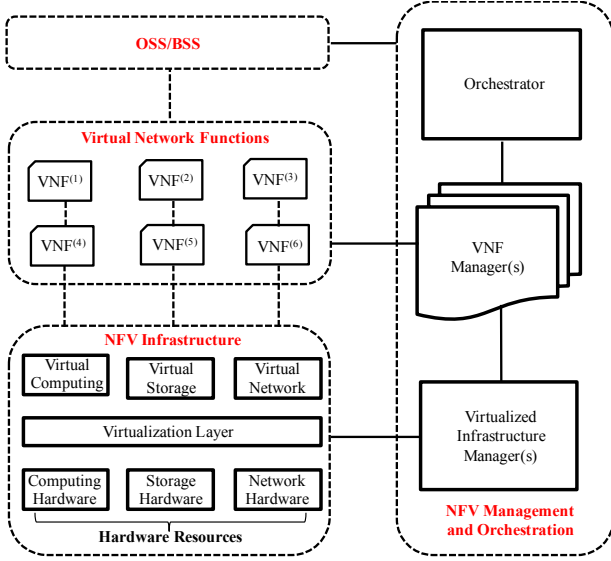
OSS/BSS

Orchestrator

Virtual Network Functions

VNF$^{(1)}$

VNF$^{(2)}$

VNF$^{(3)}$

VNF$^{(4)}$

VNF$^{(5)}$

VNF$^{(6)}$

VNF Manager(s)

NFV Infrastructure

Virtual Computing

Virtual Storage

Virtual Network

Virtualization Layer

Virtualized Infrastructure Manager(s)

Computing Hardware

Storage Hardware

Network Hardware

Hardware Resources

NFV Management and Orchestration